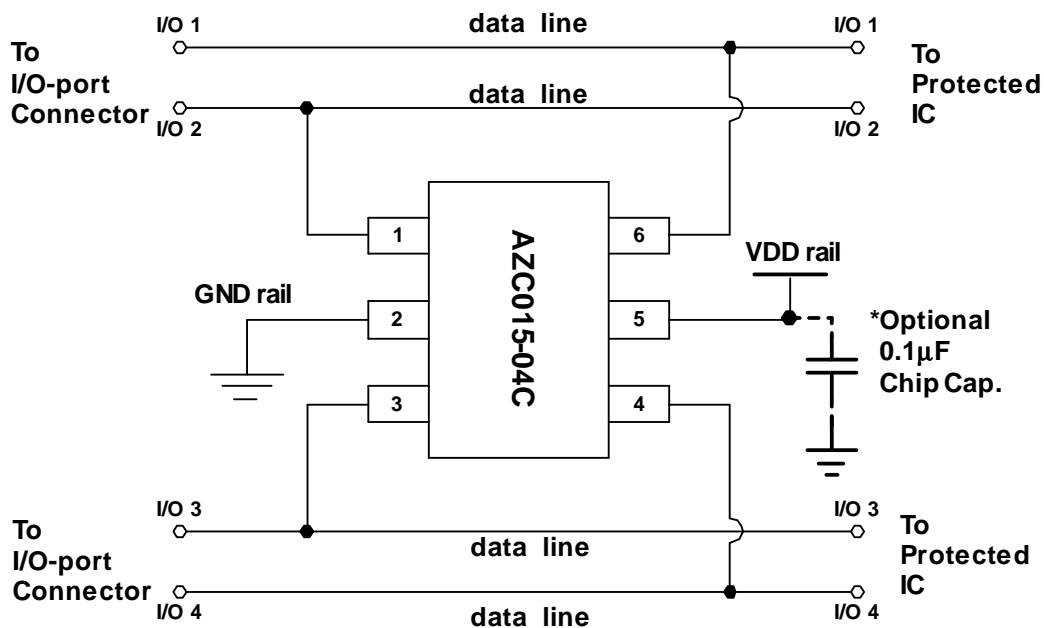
I/O 1
data line
I/O 1

To
I/O-port
Connector

To
Protected
IC

data line
I/O 2
I/O 2

1
AZC015-04C
6
VDD rail

GND rail
2
5
*Optional
$0.1\mu F$
Chip Cap.

3
4

I/O 3
I/O 3

To
I/O-port
Connector

To
Protected
IC

data line
I/O 4
I/O 4
data line